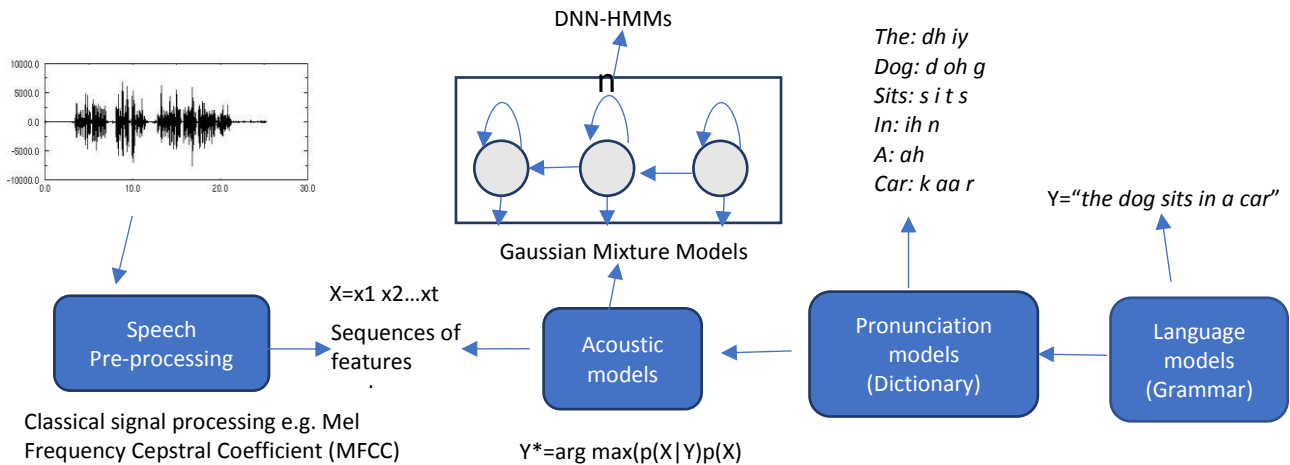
10000.0
5000.0
0.0
-5000.0
-10000.0
0.0
10.0
20.0
30.0

DNN-HMMs

n

Gaussian Mixture Models

The: dh iy
Dog: d oh g
Sits: s i t s
In: ih n
A: ah
Car: k aa r

Y="the dog sits in a car"

X=x1 x2…xt

Speech Pre-processing

Sequences of features

Acoustic models

Pronunciation models (Dictionary)

Language models (Grammar)

Classical signal processing e.g. Mel Frequency Cepstral Coefficient (MFCC)

Y*=arg max(p(X|Y)p(X)